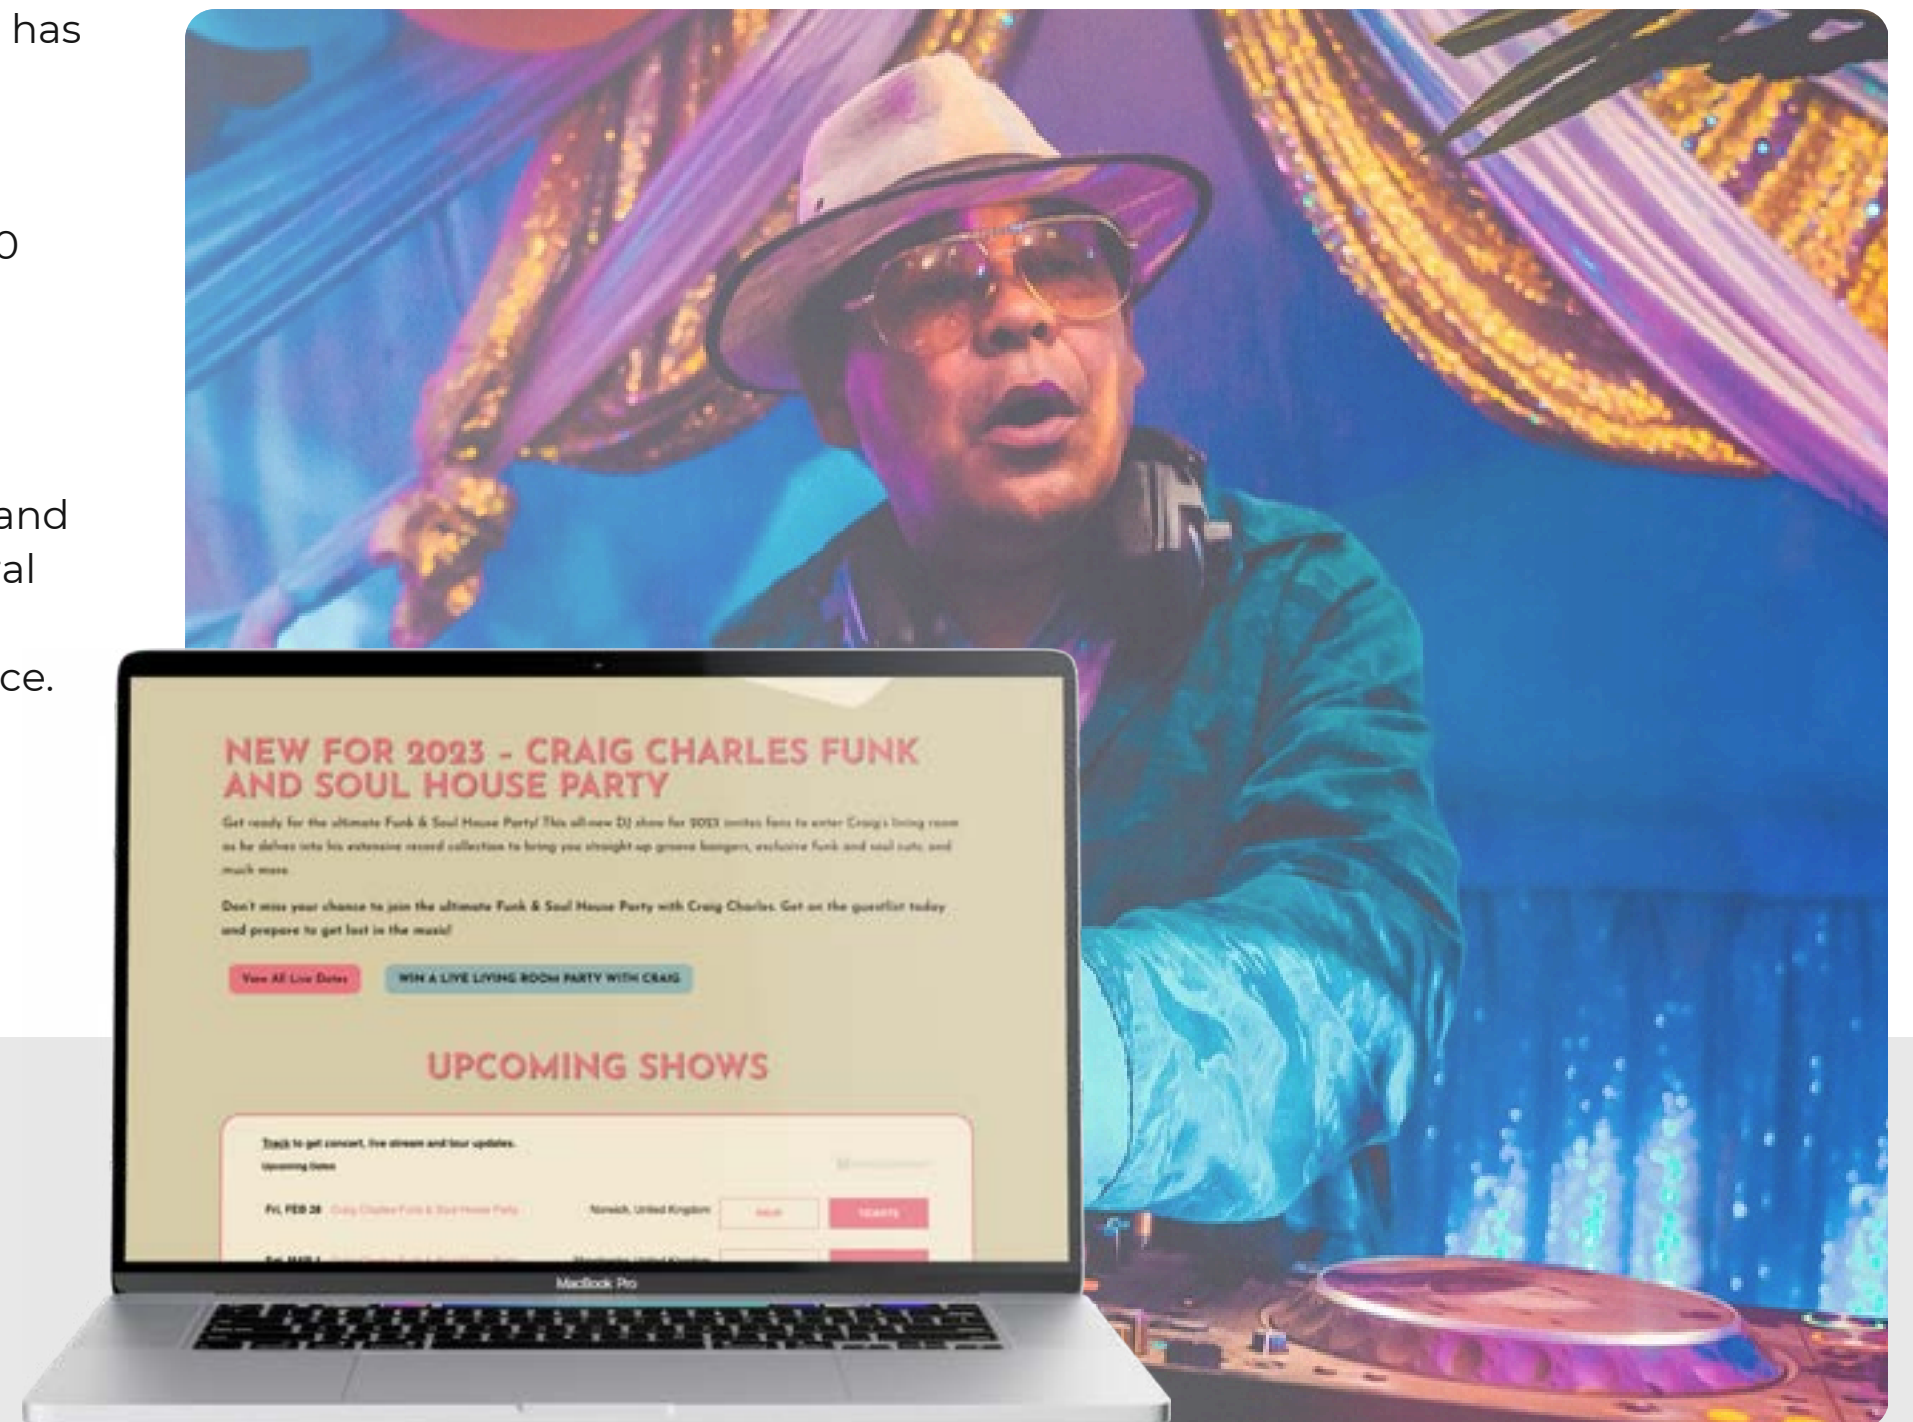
has

o

and
al

ce.

NEW FOR 2023 - CRAIG CHARLES FUNK AND SOUL HOUSE PARTY

Get ready for the ultimate Funk & Soul House Party! This all-new DJ show for 2023 invites fans to enter Craig's living room as he delves into his extensive record collection to bring you straight-up groove bangers, exclusive funk and soul cuts and much more.

Don't miss your chance to join the ultimate Funk & Soul House Party with Craig Charles. Get on the guestlist today and prepare to get lost in the music!

View All Live Dates

WIN A LIVE LIVING ROOM PARTY WITH CRAIG

UPCOMING SHOWS

Track to get concert, live stream and tour updates.

Upcoming Dates

Fri, FEB 28 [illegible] Norwich, United Kingdom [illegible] TICKETS

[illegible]

MacBook Pro